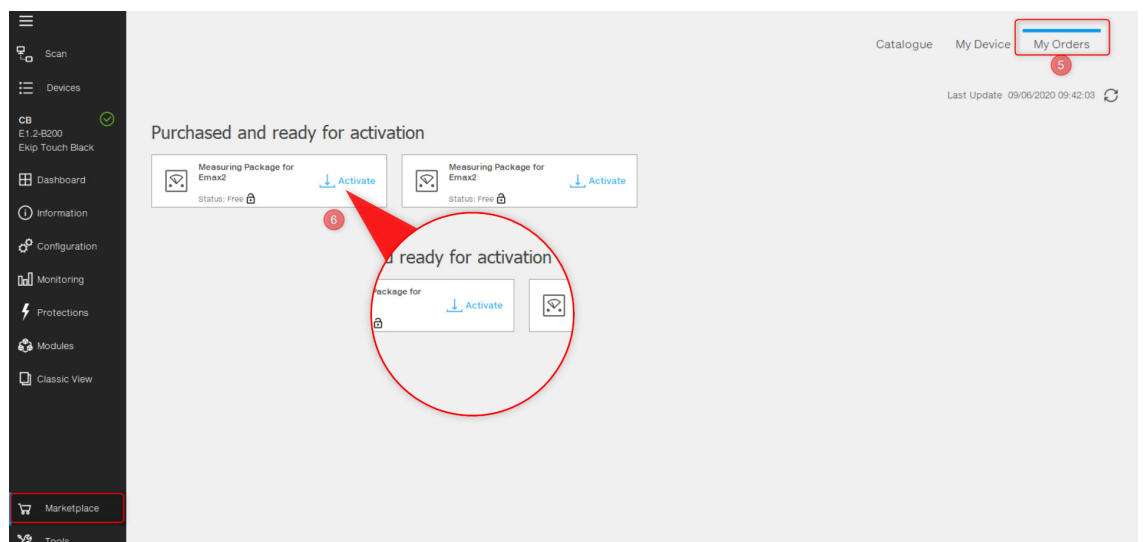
Scan

Devices

CB
E1.2-B200
Ekip Touch Black

Dashboard

Information

Configuration

Monitoring

Protections

Modules

Classic View

Marketplace

Tools

Catalogue My Device My Orders

5

Last Update 09/06/2020 09:42:03

Purchased and ready for activation

Measuring Package for Emax2
Activate
Status: Free

Measuring Package for Emax2
Activate
Status: Free

6

d ready for activation

ackage for
Activate